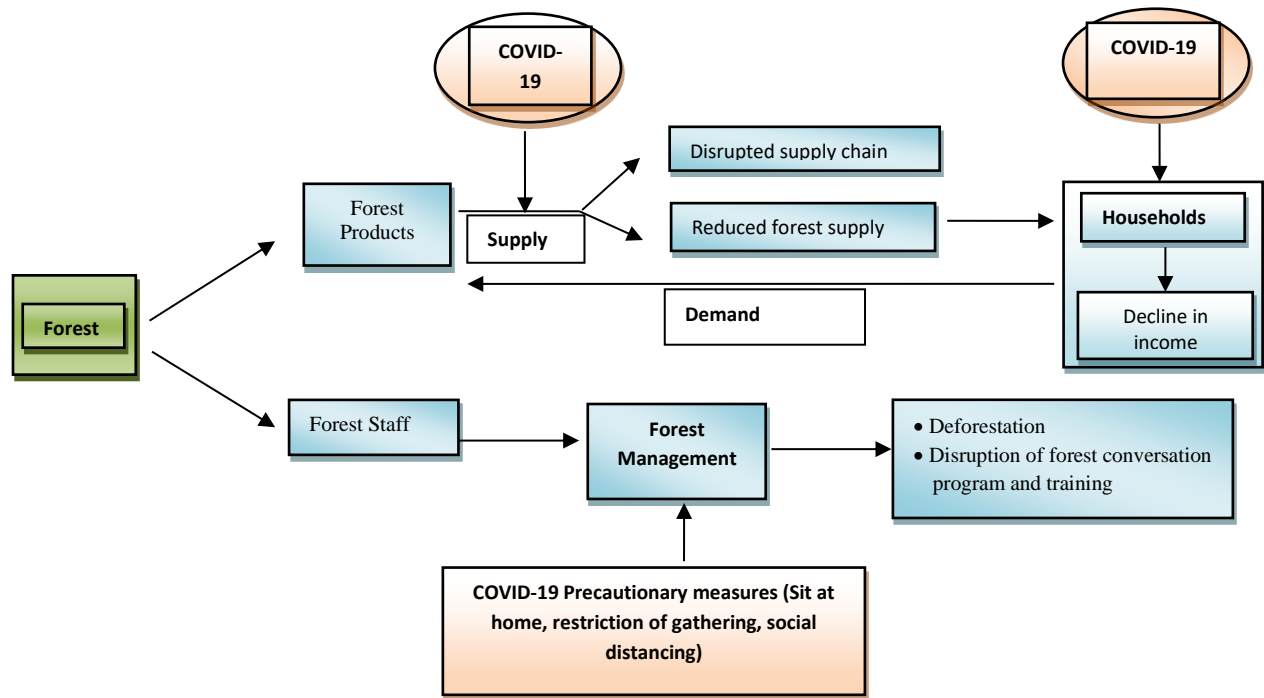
COVID-19

COVID-19

Disrupted supply chain

Forest Products

Supply

Reduced forest supply

Households

Forest

Demand

Decline in income

Forest Staff

Forest Management

• Deforestation
• Disruption of forest conversation program and training

COVID-19 Precautionary measures (Sit at home, restriction of gathering, social distancing)